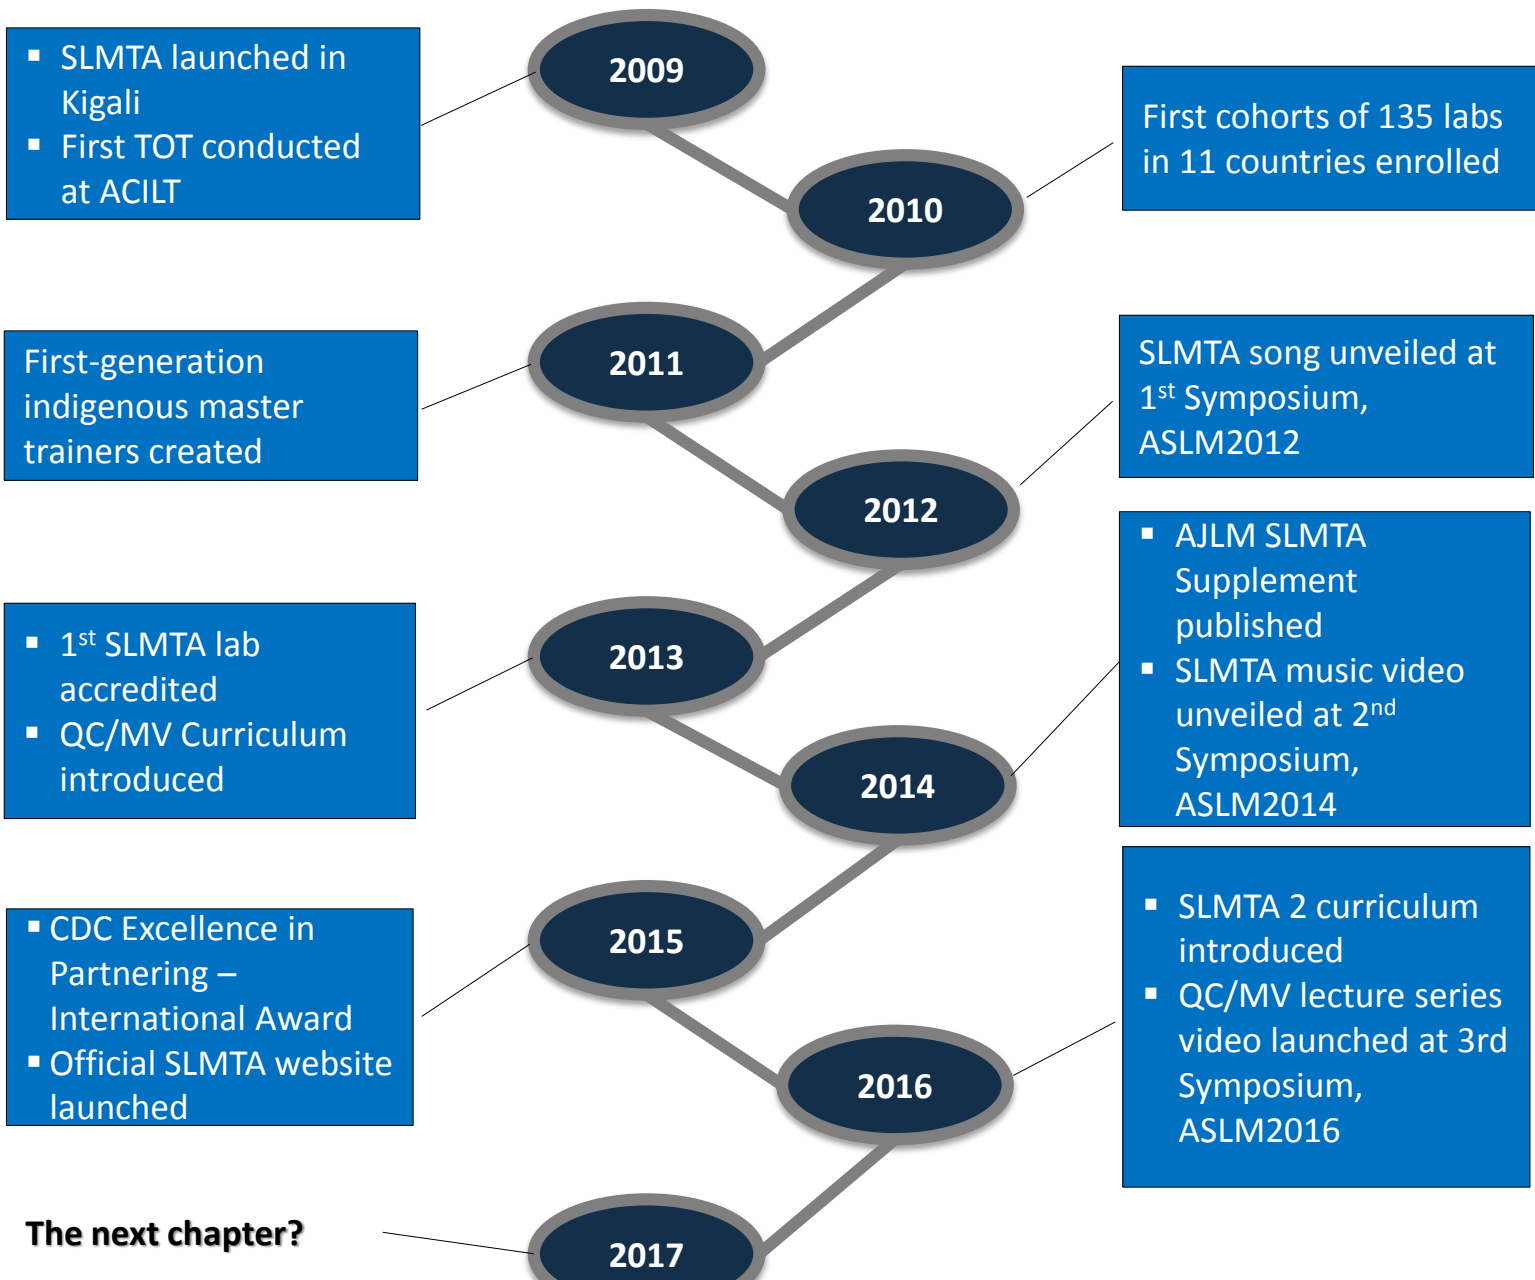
- SLMTA launched in Kigali
- First TOT conducted at ACILT

2009

2010

First cohorts of 135 labs in 11 countries enrolled

First-generation indigenous master trainers created

2011

2012

SLMTA song unveiled at 1$^{st}$ Symposium, ASLM2012

- AJLM SLMTA Supplement published
- SLMTA music video unveiled at 2$^{nd}$ Symposium, ASLM2014

- 1$^{st}$ SLMTA lab accredited
- QC/MV Curriculum introduced

2013

2014

- CDC Excellence in Partnering – International Award
- Official SLMTA website launched

2015

2016

- SLMTA 2 curriculum introduced
- QC/MV lecture series video launched at 3rd Symposium, ASLM2016

The next chapter?

2017